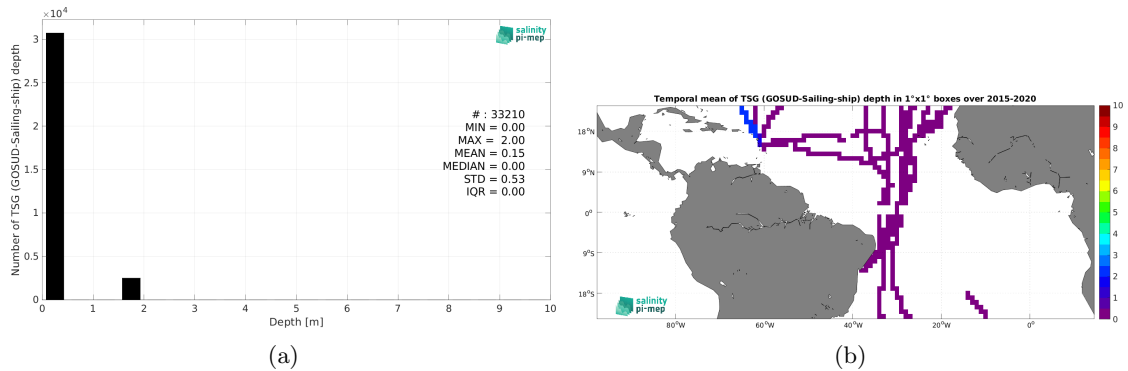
$\times 10^4$
3
2.5
2
1.5
1
0.5
0
Number of TSG (GOSUD-Sailing-ship) depth
0 1 2 3 4 5 6 7 8 9 10
Depth [m]
salinity pi-mep
# : 33210
MIN = 0.00
MAX = 2.00
MEAN = 0.15
MEDIAN = 0.00
STD = 0.53
IQR = 0.00

(a)

Temporal mean of TSG (GOSUD-Sailing-ship) depth in 1°x1° boxes over 2015-2020
18°N
9°N
0°
9°S
18°S
80°W 60°W 40°W 20°W 0°
salinity pi-mep
10
9
8
7
6
5
4
3
2
1
0

(b)